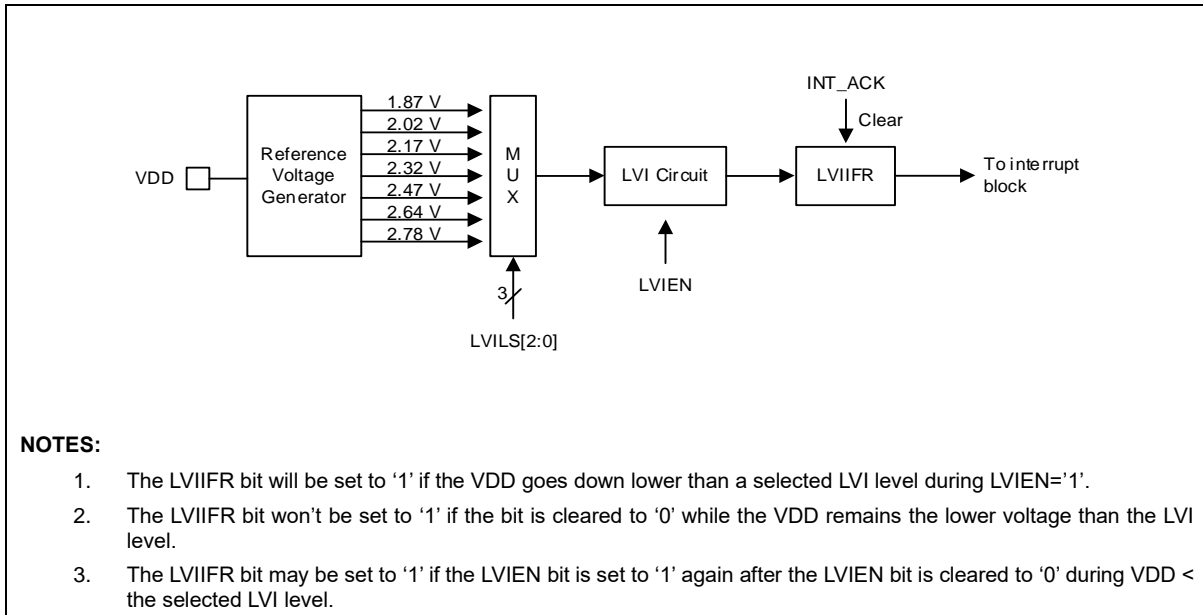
INT_ACK

Clear

Reference Voltage Generator

VDD

1.87 V
2.02 V
2.17 V
2.32 V
2.47 V
2.64 V
2.78 V

M U X

3

LVILS[2:0]

LVI Circuit

LVIEN

LVIIFR

To interrupt block

NOTES:

1. The LVIIFR bit will be set to ‘1’ if the VDD goes down lower than a selected LVI level during LVIEN=‘1’.

2. The LVIIFR bit won’t be set to ‘1’ if the bit is cleared to ‘0’ while the VDD remains the lower voltage than the LVI level.

3. The LVIIFR bit may be set to ‘1’ if the LVIEN bit is set to ‘1’ again after the LVIEN bit is cleared to ‘0’ during VDD < the selected LVI level.